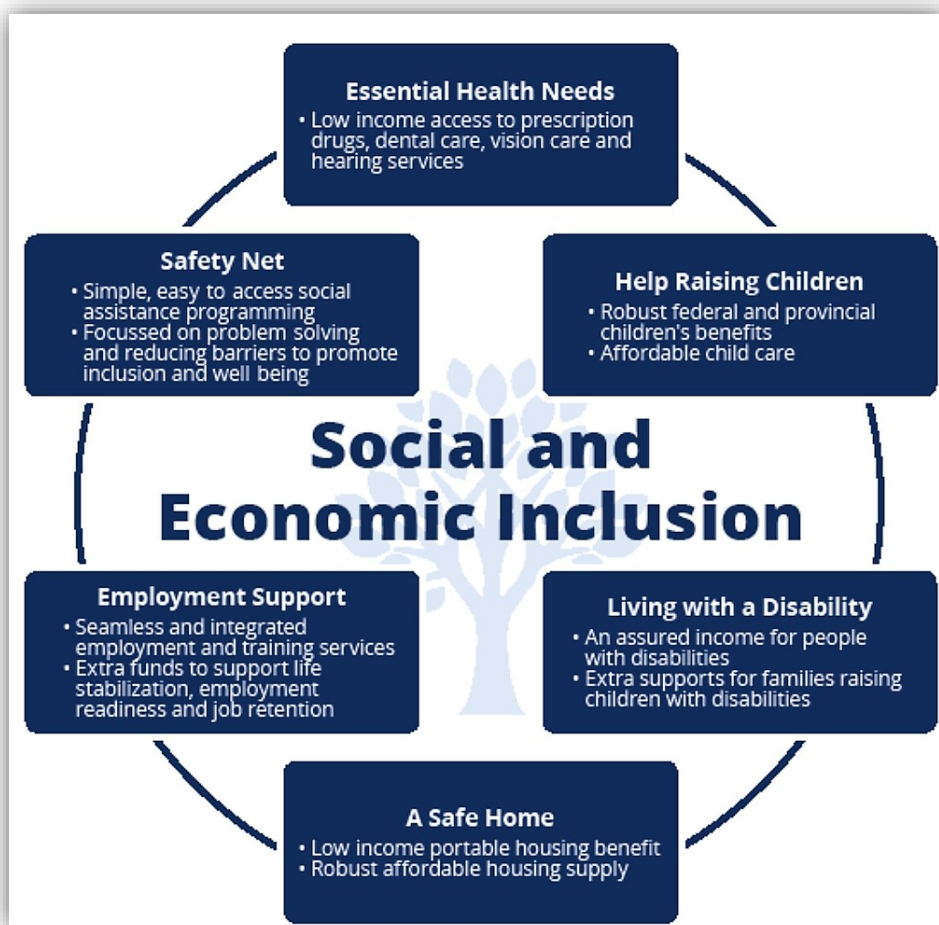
Essential Health Needs
• Low income access to prescription drugs, dental care, vision care and hearing services

Safety Net
• Simple, easy to access social assistance programming
• Focussed on problem solving and reducing barriers to promote inclusion and well being

Help Raising Children
• Robust federal and provincial children's benefits
• Affordable child care

Social and Economic Inclusion

Employment Support
• Seamless and integrated employment and training services
• Extra funds to support life stabilization, employment readiness and job retention

Living with a Disability
• An assured income for people with disabilities
• Extra supports for families raising children with disabilities

A Safe Home
• Low income portable housing benefit
• Robust affordable housing supply